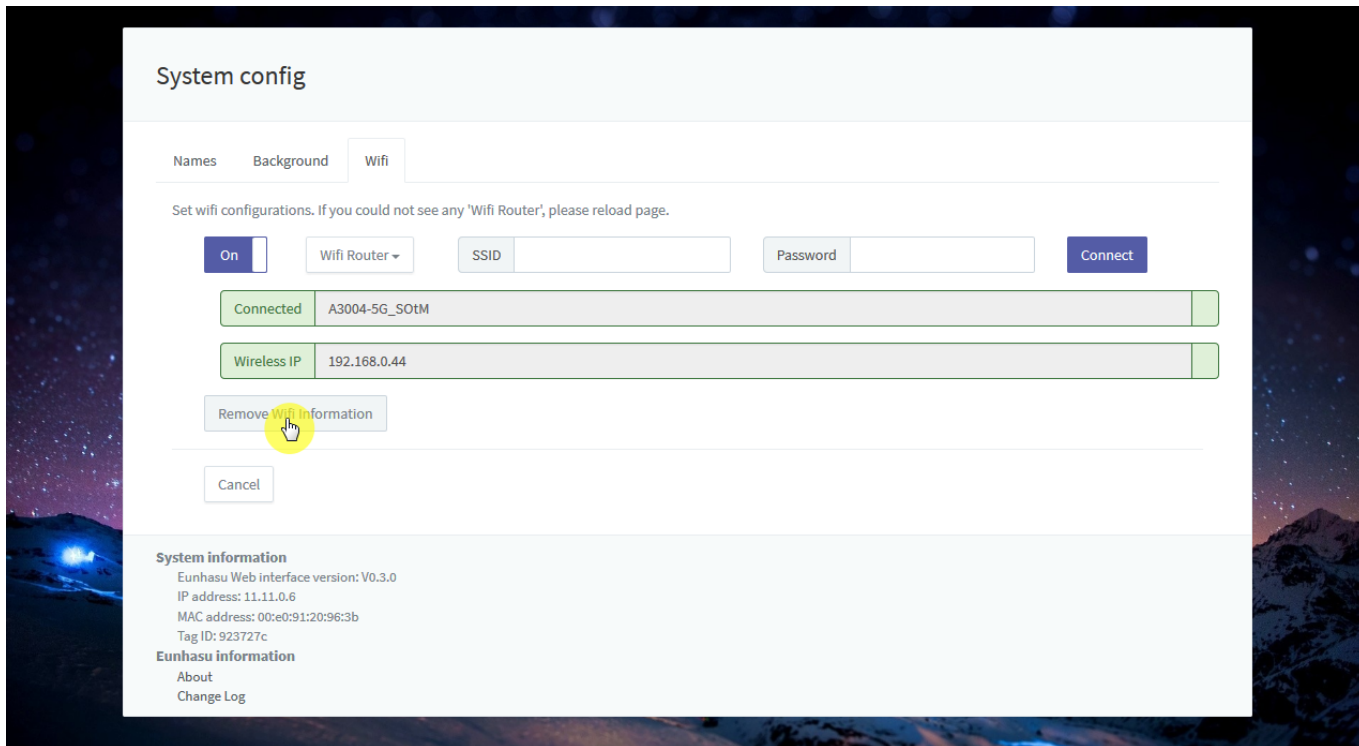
System config

Names
Background
Wifi

Set wifi configurations. If you could not see any 'Wifi Router', please reload page.

On
Wifi Router
SSID
Password
Connect

Connected
A3004-5G_SOtM

Wireless IP
192.168.0.44

Remove Wifi Information

Cancel

System information
Eunhasu Web interface version: V0.3.0
IP address: 11.11.0.6
MAC address: 00:e0:91:20:96:3b
Tag ID: 923727c
Eunhasu information
About
Change Log